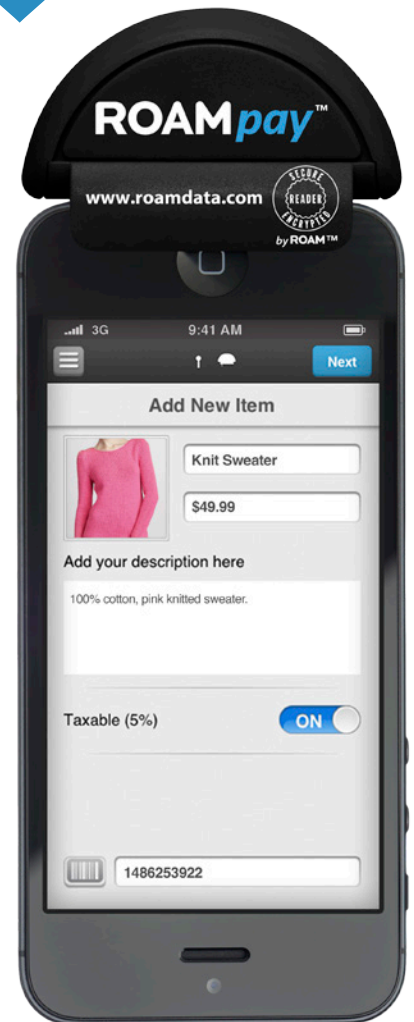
ROAMpay™

www.roamdata.com

SECURE READER ENCRYPTED

by ROAM™

3G 9:41 AM

Next

Add New Item

Knit Sweater

$49.99

Add your description here

100% cotton, pink knitted sweater.

Taxable (5%)

ON

1486253922